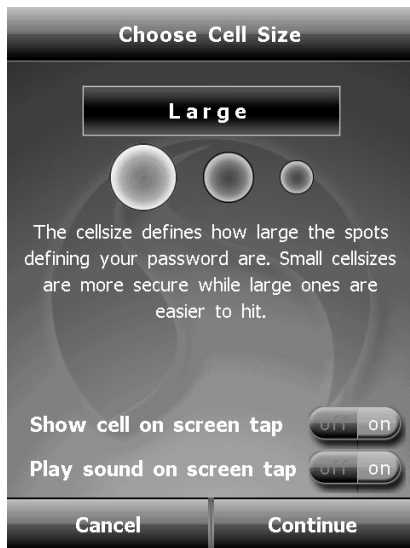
Choose Cell Size

Large

The cellsize defines how large the spots defining your password are. Small cellsizes are more secure while large ones are easier to hit.

Show cell on screen tap off on

Play sound on screen tap off on

Cancel

Continue